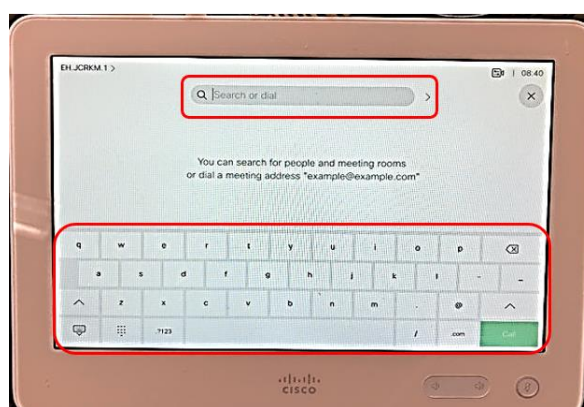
EH.JCRKM.1 >

08:40

Search or dial

You can search for people and meeting rooms or dial a meeting address "example@example.com"

q w e r t y u i o p

a s d f g h j k l - _

z x c v b n m . @

?123 / .com Call

cisco